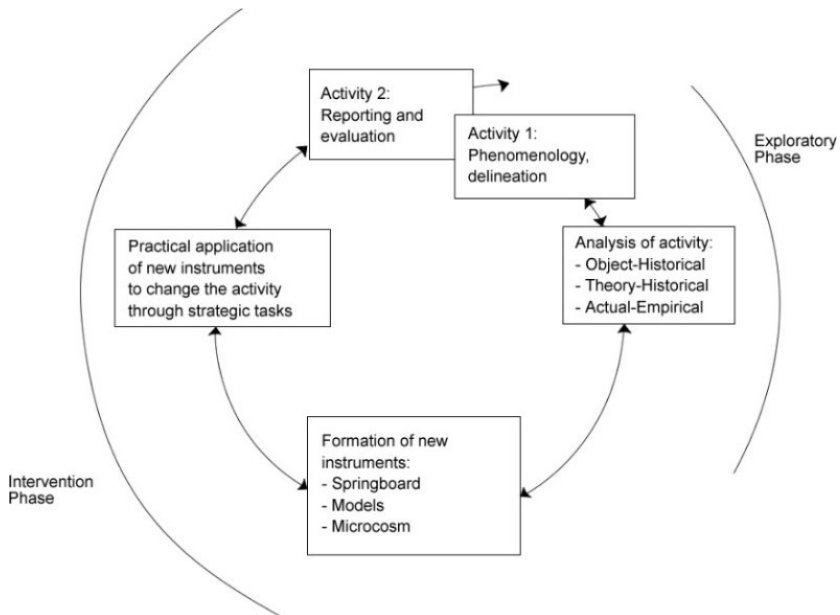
Activity 2:
Reporting and evaluation

Activity 1:
Phenomenology, delineation

Exploratory Phase

Practical application of new instruments to change the activity through strategic tasks

Analysis of activity:
- Object-Historical
- Theory-Historical
- Actual-Empirical

Formation of new instruments:
- Springboard
- Models
- Microcosm

Intervention Phase